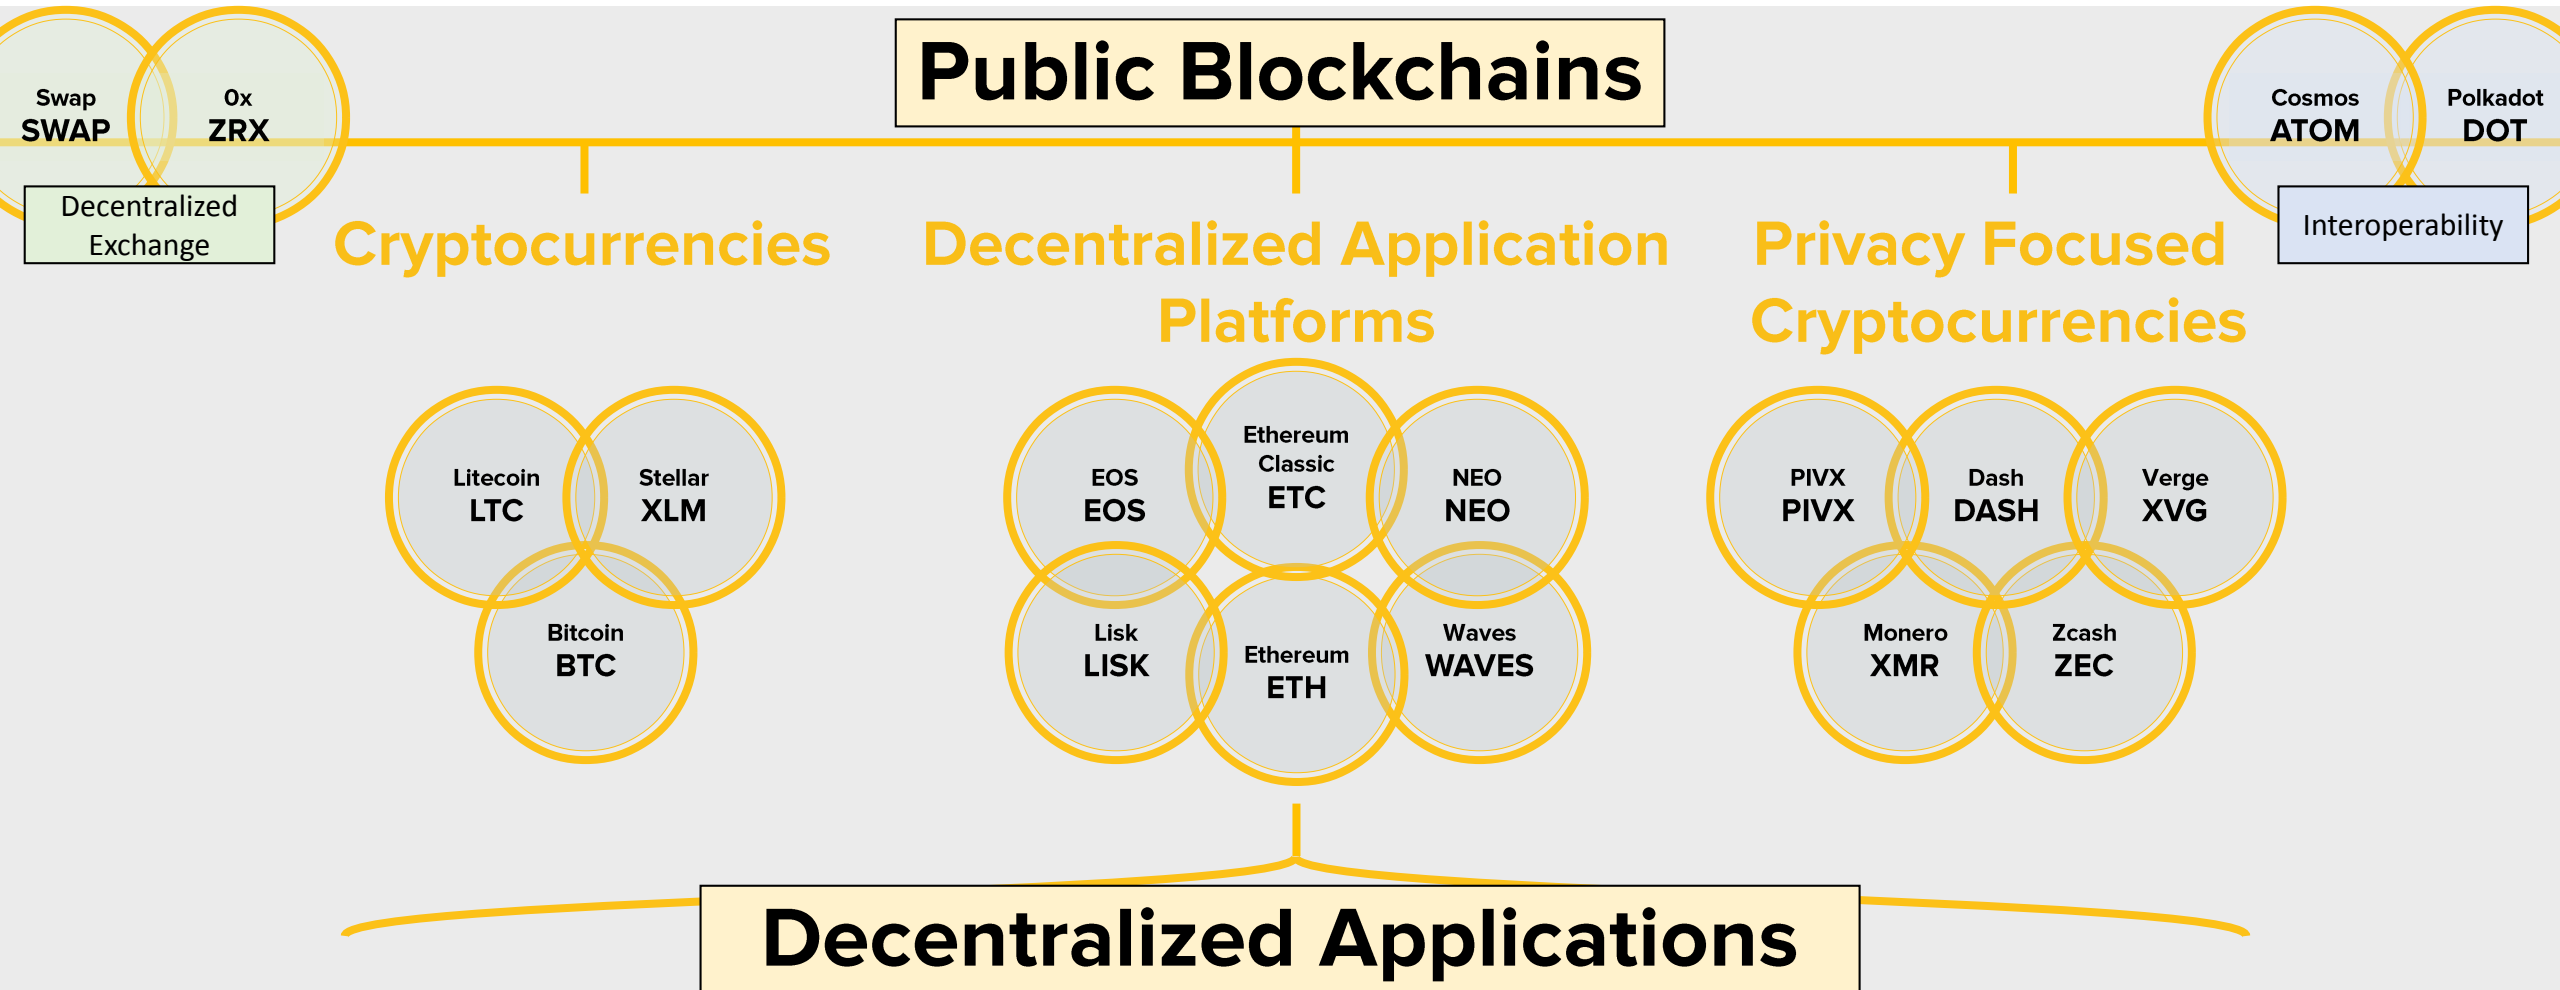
Swap
SWAP

0x
ZRX

Decentralized Exchange

Public Blockchains

Cosmos
ATOM

Polkadot
DOT

Interoperability

Cryptocurrencies

Decentralized Application Platforms

Privacy Focused Cryptocurrencies

Litecoin
LTC

Stellar
XLM

Bitcoin
BTC

EOS
EOS

Ethereum Classic
ETC

NEO
NEO

Lisk
LISK

Ethereum
ETH

Waves
WAVES

PIVX
PIVX

Dash
DASH

Verge
XVG

Monero
XMR

Zcash
ZEC

Decentralized Applications